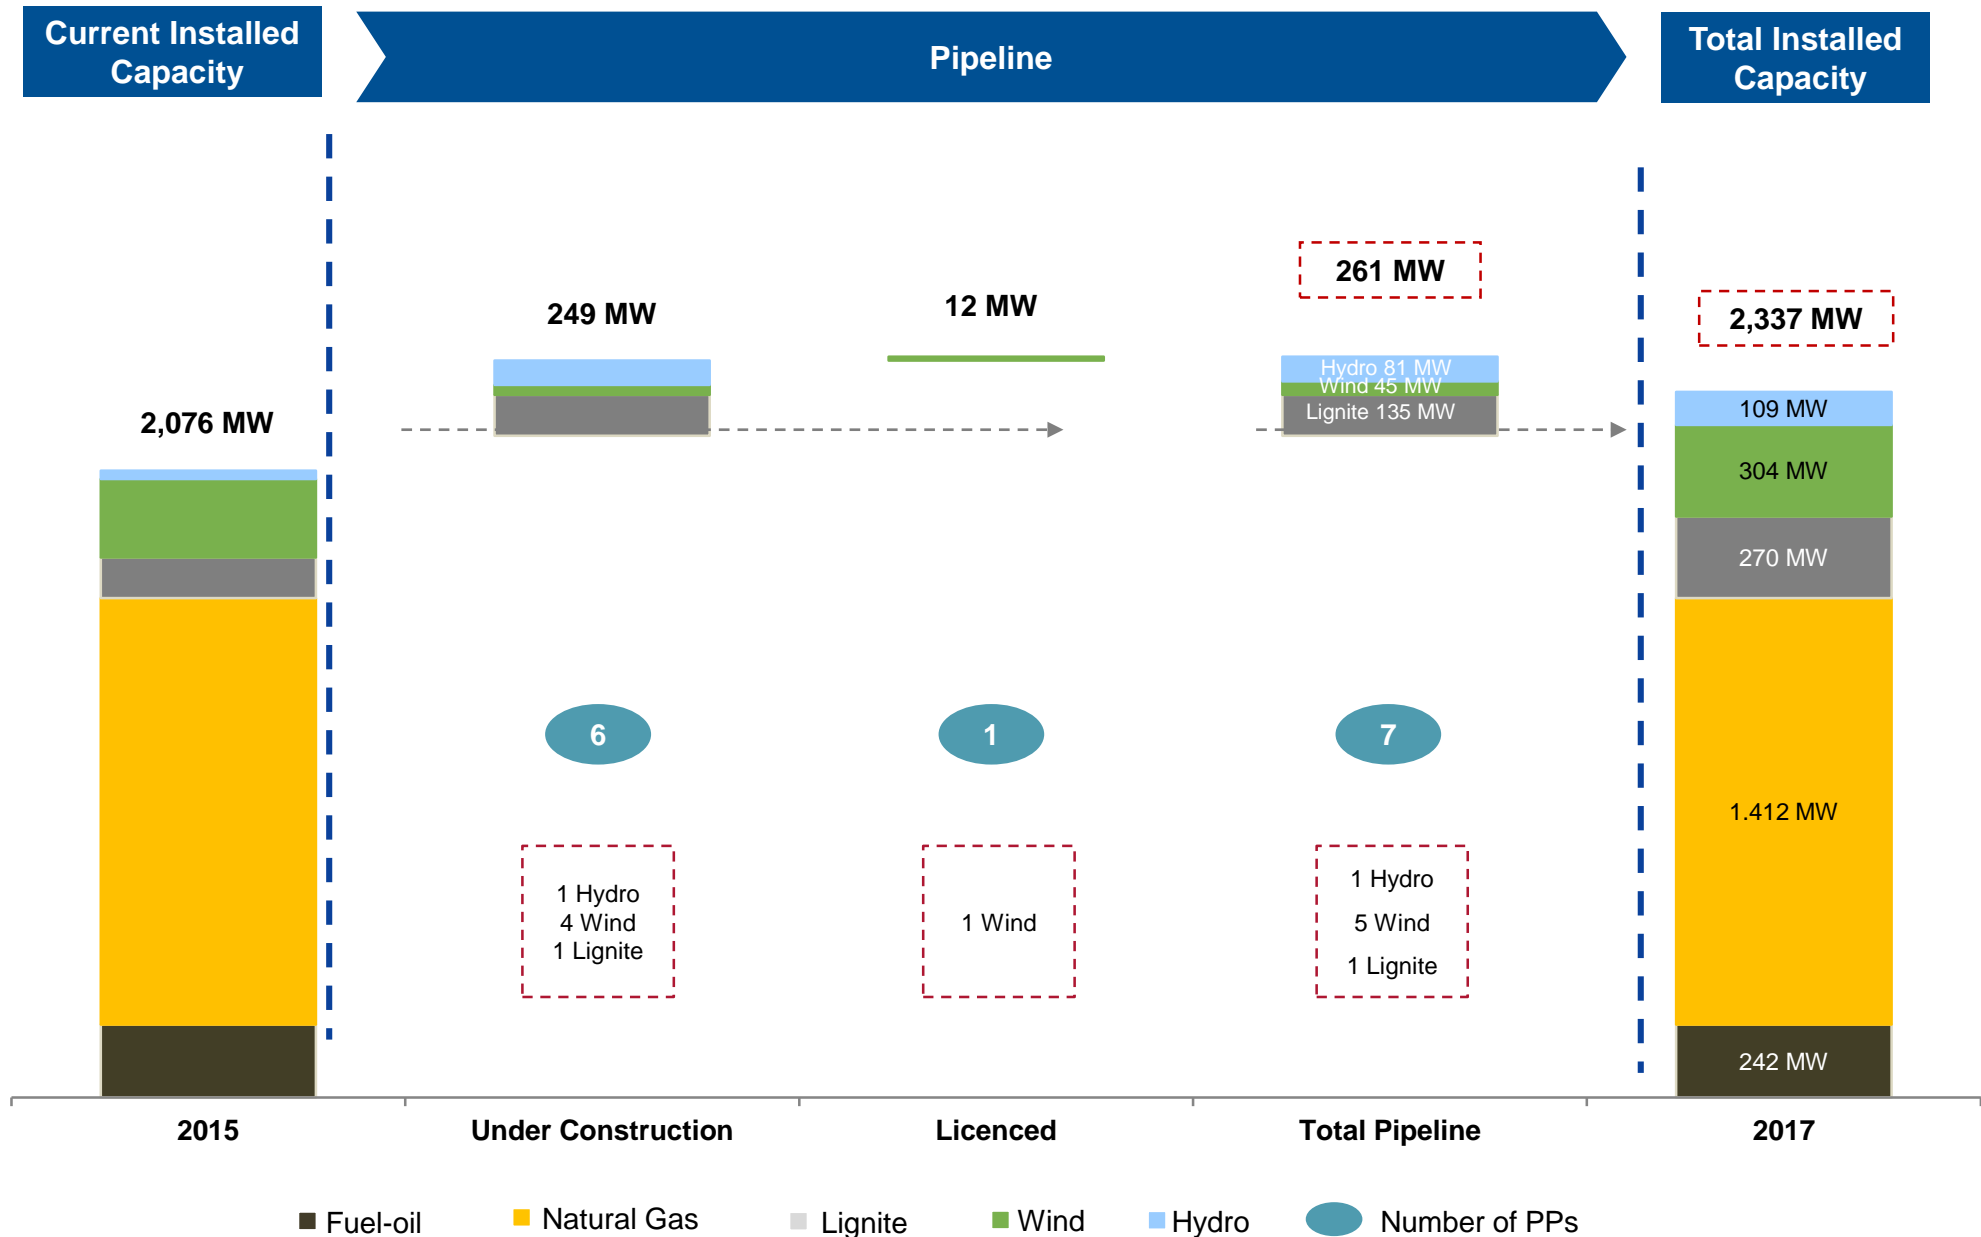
Current Installed Capacity

Pipeline

Total Installed Capacity

2,076 MW

249 MW

12 MW

261 MW

Hydro 81 MW
Wind 45 MW
Lignite 135 MW

2,337 MW

109 MW

304 MW

270 MW

1.412 MW

242 MW

6

1

7

1 Hydro
4 Wind
1 Lignite

1 Wind

1 Hydro
5 Wind
1 Lignite

2015

Under Construction

Licenced

Total Pipeline

2017

Fuel-oil Natural Gas Lignite Wind Hydro Number of PPs